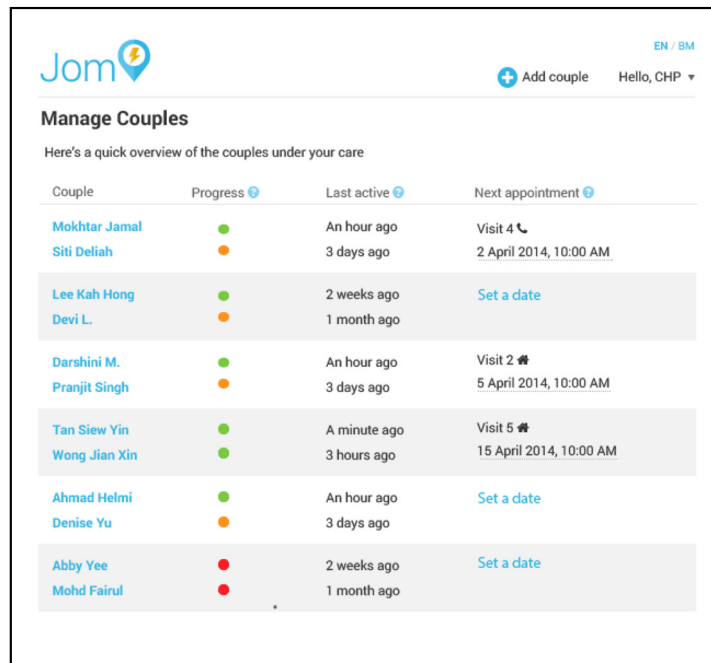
Jom

EN / BM

Add couple

Hello, CHP ▾

Manage Couples

Here's a quick overview of the couples under your care

| Couple | Progress | Last active | Next appointment |
|---|---|---|---|
| Mokhtar Jamal<br>Siti Deliah | | An hour ago<br>3 days ago | Visit 4<br>2 April 2014, 10:00 AM |
| Lee Kah Hong<br>Devi L. | | 2 weeks ago<br>1 month ago | Set a date |
| Darshini M.<br>Pranjit Singh | | An hour ago<br>3 days ago | Visit 2<br>5 April 2014, 10:00 AM |
| Tan Siew Yin<br>Wong Jian Xin | | A minute ago<br>3 hours ago | Visit 5<br>15 April 2014, 10:00 AM |
| Ahmad Helmi<br>Denise Yu | | An hour ago<br>3 days ago | Set a date |
| Abby Yee<br>Mohd Fairul | | 2 weeks ago<br>1 month ago | Set a date |